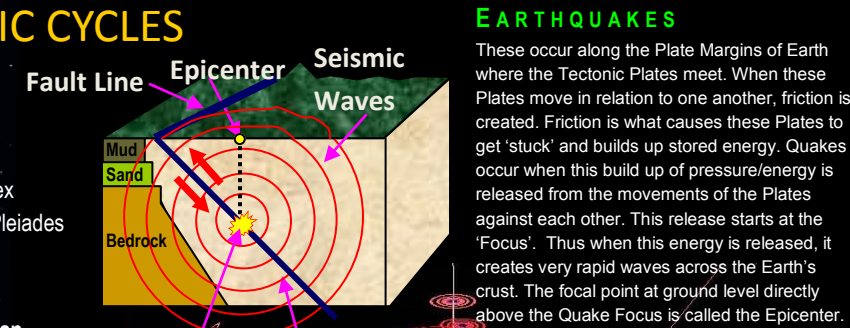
IC CYCLES

Fault Line

Epicenter

Seismic Waves

Mud

Sand

Bedrock

ex

Pleiades

EARTHQUAKES

These occur along the Plate Margins of Earth where the Tectonic Plates meet. When these Plates move in relation to one another, friction is created. Friction is what causes these Plates to get 'stuck' and builds up stored energy. Quakes occur when this build up of pressure/energy is released from the movements of the Plates against each other. This release starts at the 'Focus'. Thus when this energy is released, it creates very rapid waves across the Earth's crust. The focal point at ground level directly above the Quake Focus is called the Epicenter.